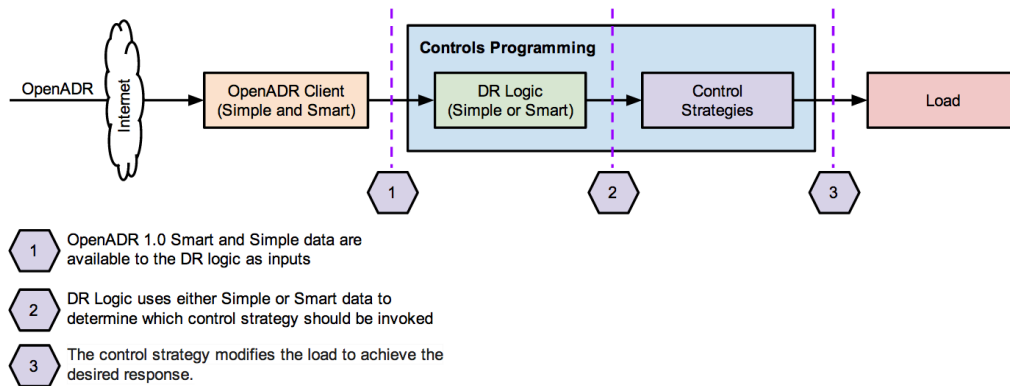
OpenADR

Internet

OpenADR Client (Simple and Smart)

Controls Programming

DR Logic (Simple or Smart)

Control Strategies

Load

1

2

3

1 OpenADR 1.0 Smart and Simple data are available to the DR logic as inputs

2 DR Logic uses either Simple or Smart data to determine which control strategy should be invoked

3 The control strategy modifies the load to achieve the desired response.